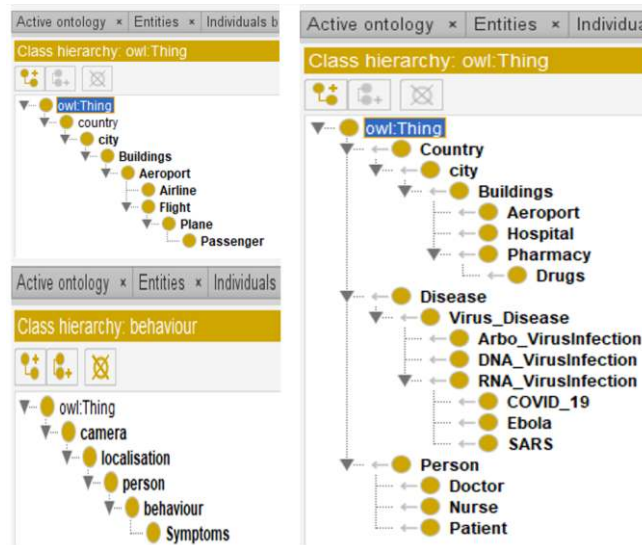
Active ontology × Entities × Individuals b

Class hierarchy: owl:Thing

owl:Thing
country
city
Buildings
Aeroport
Airline
Flight
Plane
Passenger

Active ontology × Entities × Individuals

Class hierarchy: behaviour

owl:Thing
camera
localisation
person
behaviour
Symptoms

Active ontology × Entities × Individua

Class hierarchy: owl:Thing

owl:Thing
Country
city
Buildings
Aeroport
Hospital
Pharmacy
Drugs
Disease
Virus_Disease
Arbo_VirusInfection
DNA_VirusInfection
RNA_VirusInfection
COVID_19
Ebola
SARS
Person
Doctor
Nurse
Patient